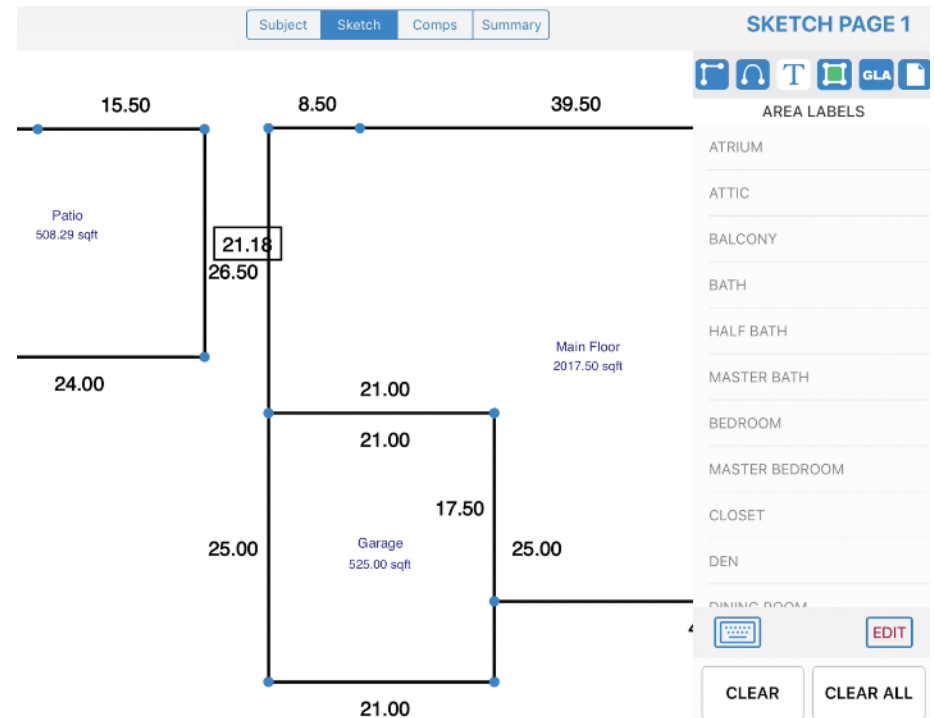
Subject Sketch Comps Summary

SKETCH PAGE 1

T GLA

AREA LABELS

ATRIUM

ATTIC

BALCONY

BATH

HALF BATH

MASTER BATH

BEDROOM

MASTER BEDROOM

CLOSET

DEN

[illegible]

EDIT

CLEAR

CLEAR ALL

15.50

8.50

39.50

Patio
508.29 sqft

21.18

26.50

24.00

Main Floor
2017.50 sqft

21.00

21.00

17.50

25.00

Garage
525.00 sqft

25.00

21.00